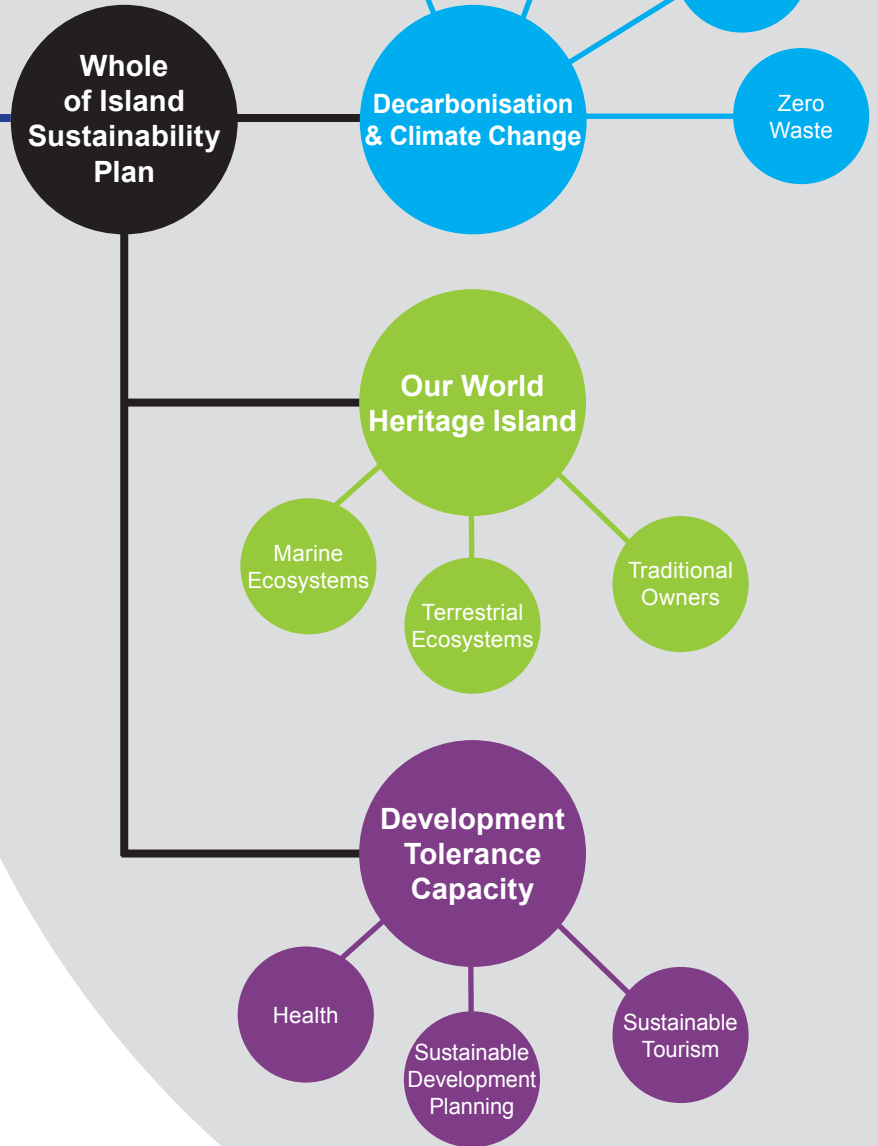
Whole of Island Sustainability Plan

Decarbonisation & Climate Change

Zero Waste

Our World Heritage Island

Marine Ecosystems

Terrestrial Ecosystems

Traditional Owners

Development Tolerance Capacity

Health

Sustainable Development Planning

Sustainable Tourism